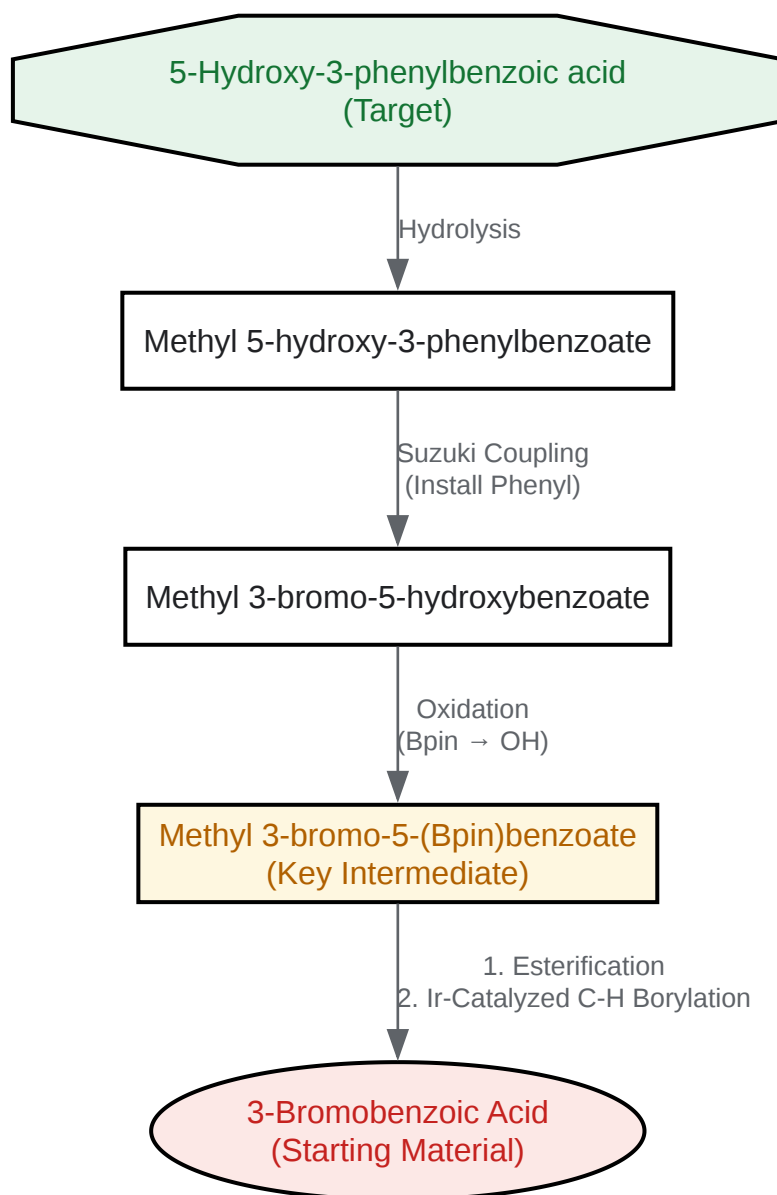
5-Hydroxy-3-phenylbenzoic acid
(Target)

Hydrolysis

Methyl 5-hydroxy-3-phenylbenzoate

Suzuki Coupling
(Install Phenyl)

Methyl 3-bromo-5-hydroxybenzoate

Oxidation
(Bpin → OH)

Methyl 3-bromo-5-(Bpin)benzoate
(Key Intermediate)

1. Esterification
2. Ir-Catalyzed C-H Borylation

3-Bromobenzoic Acid
(Starting Material)